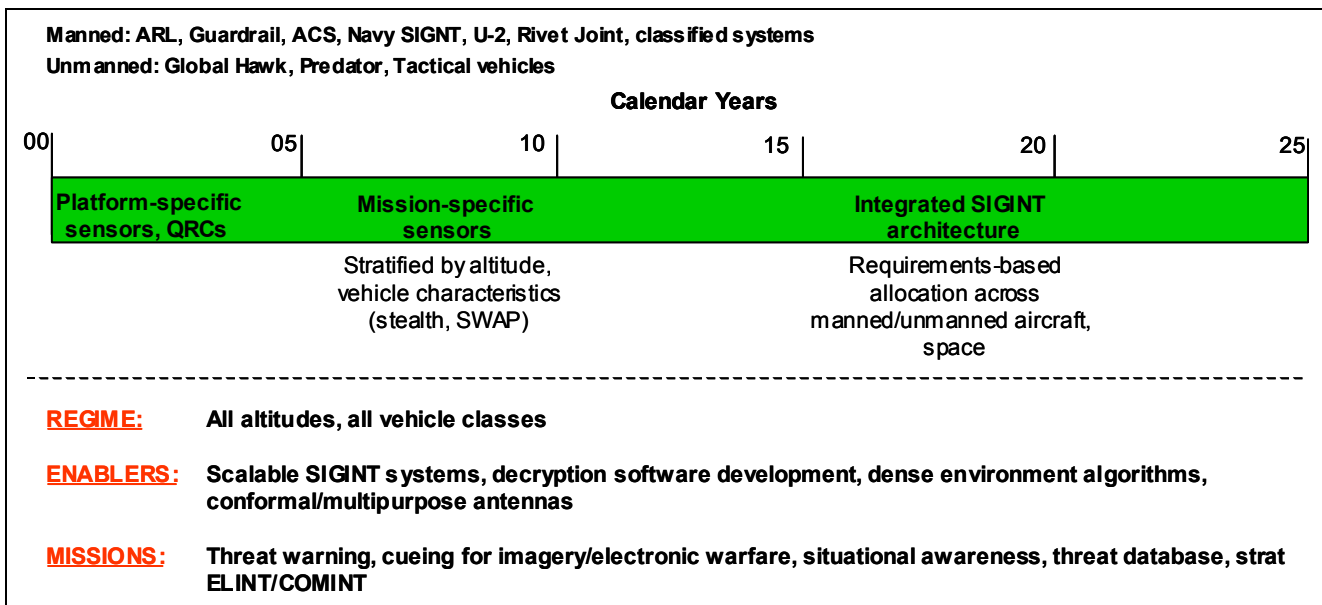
Manned: ARL, Guardrail, ACS, Navy SIGNT, U-2, Rivet Joint, classified systems

Unmanned: Global Hawk, Predator, Tactical vehicles

Calendar Years

00 05 10 15 20 25

Platform-specific sensors, QRCs

Mission-specific sensors

Integrated SIGINT architecture

Stratified by altitude, vehicle characteristics (stealth, SWAP)

Requirements-based allocation across manned/unmanned aircraft, space

REGIME: All altitudes, all vehicle classes

ENABLERS: Scalable SIGINT systems, decryption software development, dense environment algorithms, conformal/multipurpose antennas

MISSIONS: Threat warning, cueing for imagery/electronic warfare, situational awareness, threat database, strat ELINT/COMINT